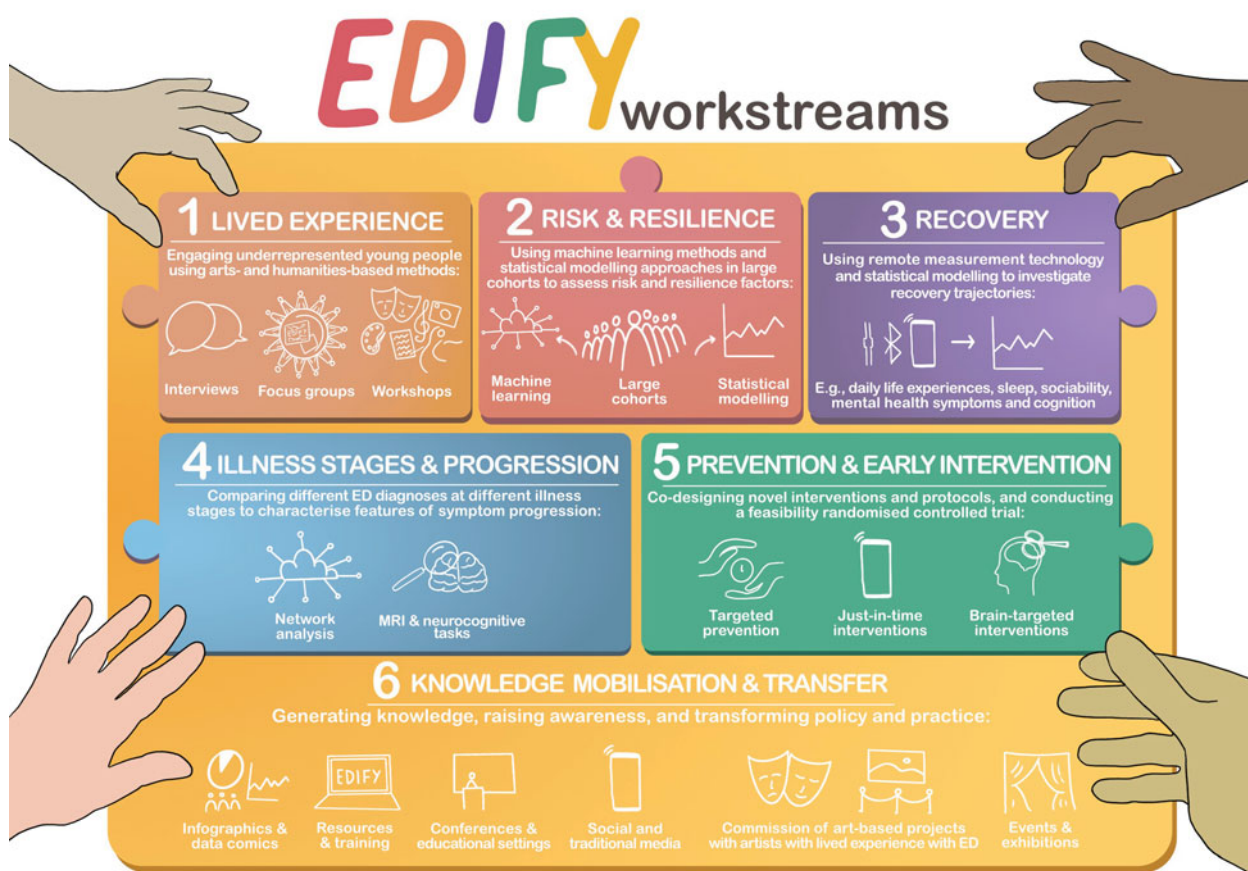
EDIFY workstreams

1 LIVED EXPERIENCE
Engaging underrepresented young people using arts- and humanities-based methods:
Interviews
Focus groups
Workshops

2 RISK & RESILIENCE
Using machine learning methods and statistical modelling approaches in large cohorts to assess risk and resilience factors:
Machine learning
Large cohorts
Statistical modelling

3 RECOVERY
Using remote measurement technology and statistical modelling to investigate recovery trajectories:
E.g., daily life experiences, sleep, sociability, mental health symptoms and cognition

4 ILLNESS STAGES & PROGRESSION
Comparing different ED diagnoses at different illness stages to characterise features of symptom progression:
Network analysis
MRI & neurocognitive tasks

5 PREVENTION & EARLY INTERVENTION
Co-designing novel interventions and protocols, and conducting a feasibility randomised controlled trial:
Targeted prevention
Just-in-time interventions
Brain-targeted interventions

6 KNOWLEDGE MOBILISATION & TRANSFER
Generating knowledge, raising awareness, and transforming policy and practice:
Infographics & data comics
EDIFY
Resources & training
Conferences & educational settings
Social and traditional media
Commission of art-based projects with artists with lived experience with ED
Events & exhibitions